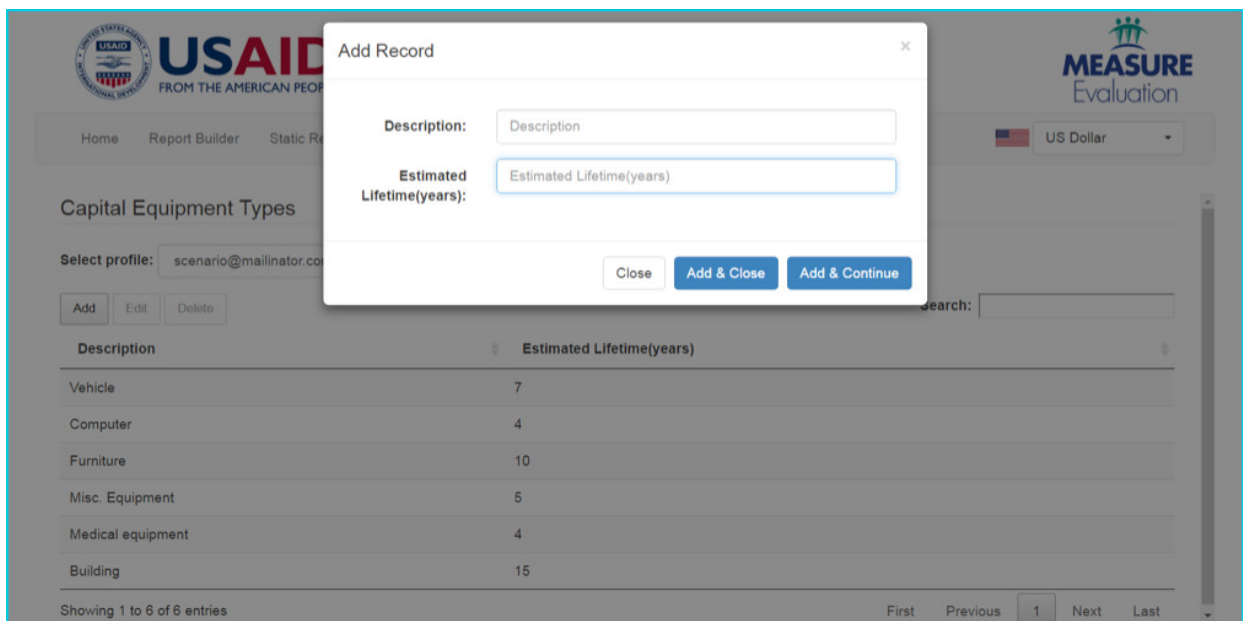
USAID UNITED STATES AGENCY INTERNATIONAL DEVELOPMENT

USAID
FROM THE AMERICAN PEOP

Add Record ×

Description: Description

Estimated Lifetime(years): Estimated Lifetime(years)

Close Add & Close Add & Continue

MEASURE Evaluation

Home Report Builder Static Re

US Dollar

Capital Equipment Types

Select profile: scenario@mailinator.co

Add Edit Delete

Search:

| Description | Estimated Lifetime(years) |
|---|---|
| Vehicle | 7 |
| Computer | 4 |
| Furniture | 10 |
| Misc. Equipment | 5 |
| Medical equipment | 4 |
| Building | 15 |

Showing 1 to 6 of 6 entries

First Previous 1 Next Last